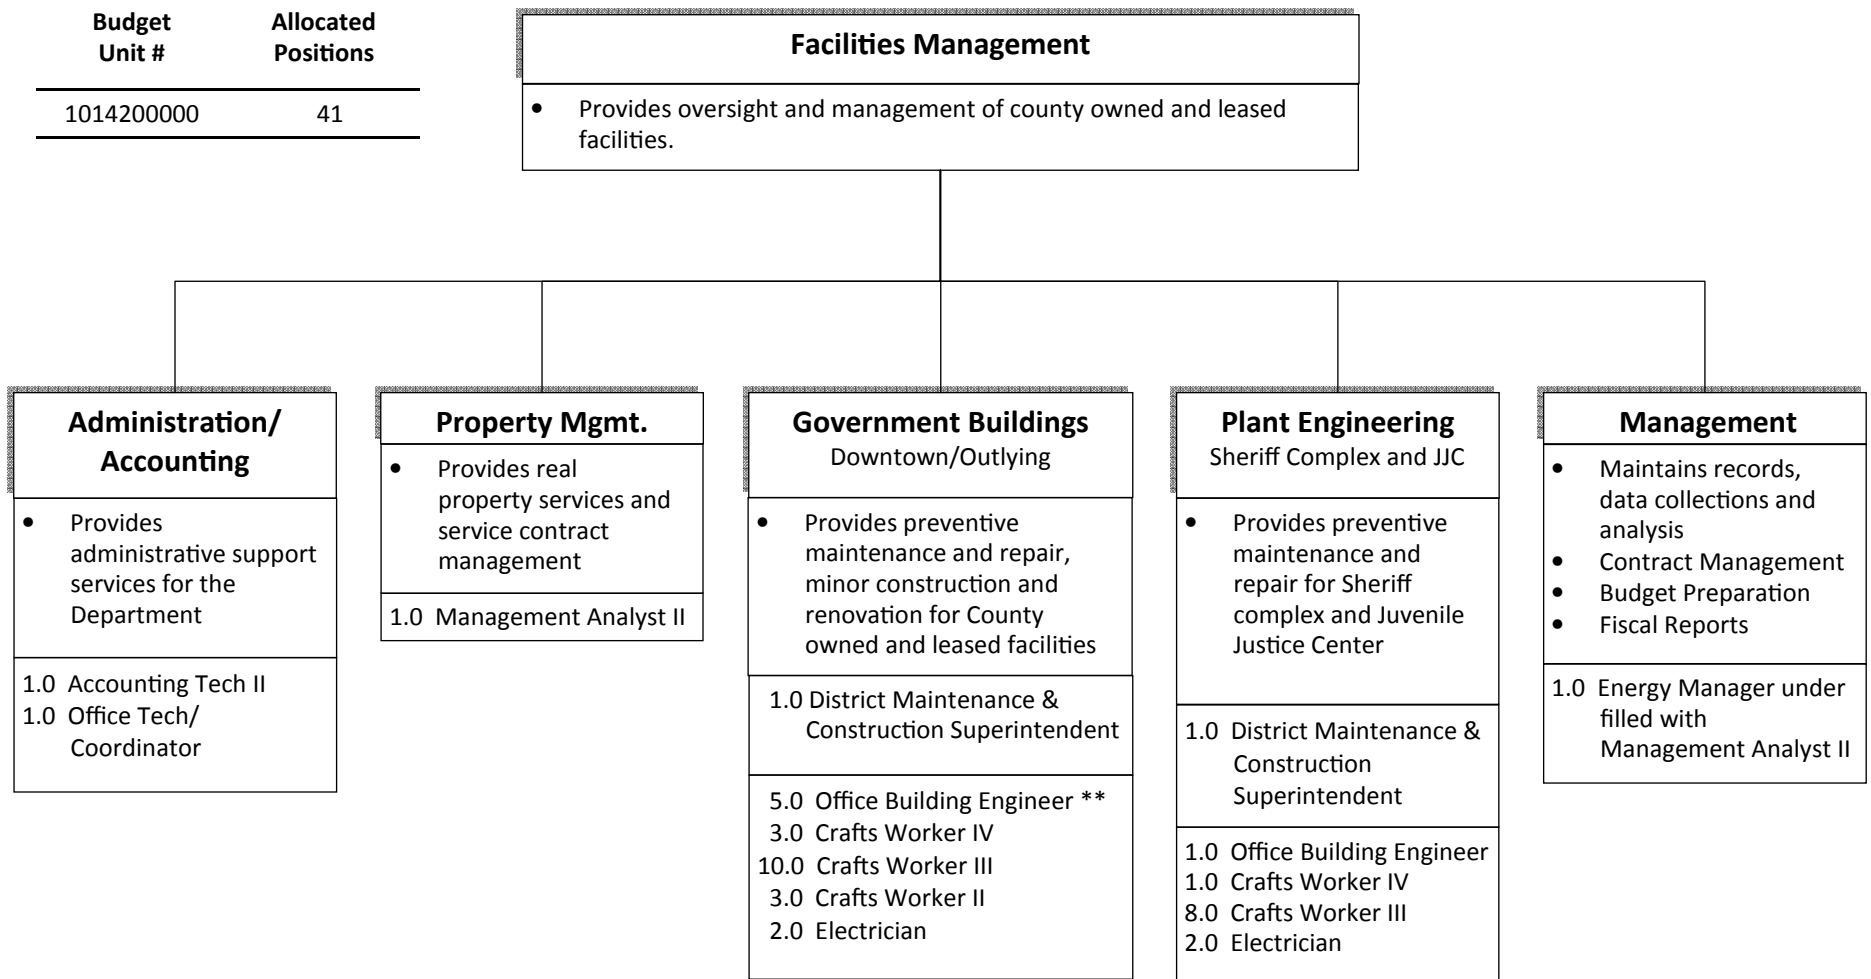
| Budget Unit # | Allocated Positions |
|---|---|
| 1014200000 | 41 |

Facilities Management

• Provides oversight and management of county owned and leased facilities.

Administration/ Accounting

• Provides administrative support services for the Department

1.0 Accounting Tech II
1.0 Office Tech/ Coordinator

Property Mgmt.

• Provides real property services and service contract management

1.0 Management Analyst II

Government Buildings
Downtown/Outlying

• Provides preventive maintenance and repair, minor construction and renovation for County owned and leased facilities

1.0 District Maintenance & Construction Superintendent

5.0 Office Building Engineer **
3.0 Crafts Worker IV
10.0 Crafts Worker III
3.0 Crafts Worker II
2.0 Electrician

Plant Engineering
Sheriff Complex and JJC

• Provides preventive maintenance and repair for Sheriff complex and Juvenile Justice Center

1.0 District Maintenance & Construction Superintendent

1.0 Office Building Engineer
1.0 Crafts Worker IV
8.0 Crafts Worker III
2.0 Electrician

Management

• Maintains records, data collections and analysis
• Contract Management
• Budget Preparation
• Fiscal Reports

1.0 Energy Manager under filled with Management Analyst II